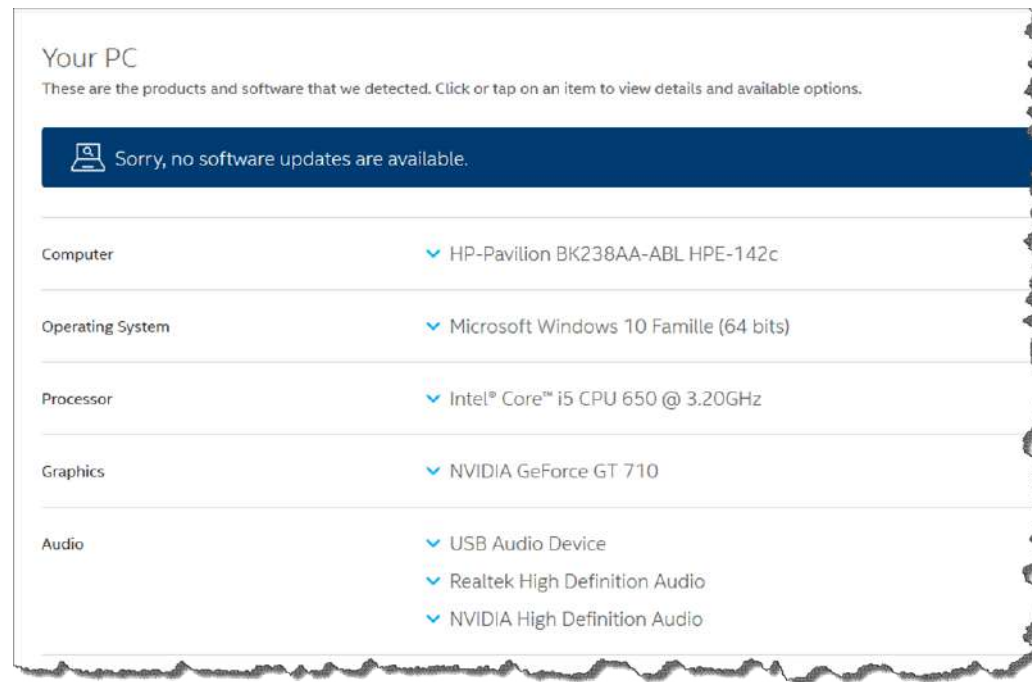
Your PC
These are the products and software that we detected. Click or tap on an item to view details and available options.

Sorry, no software updates are available.

| | |
|---|---|
| Computer | HP-Pavilion BK238AA-ABL HPE-142c |
| Operating System | Microsoft Windows 10 Famille (64 bits) |
| Processor | Intel® Core™ i5 CPU 650 @ 3.20GHz |
| Graphics | NVIDIA GeForce GT 710 |
| Audio | USB Audio Device<br>Realtek High Definition Audio<br>NVIDIA High Definition Audio |